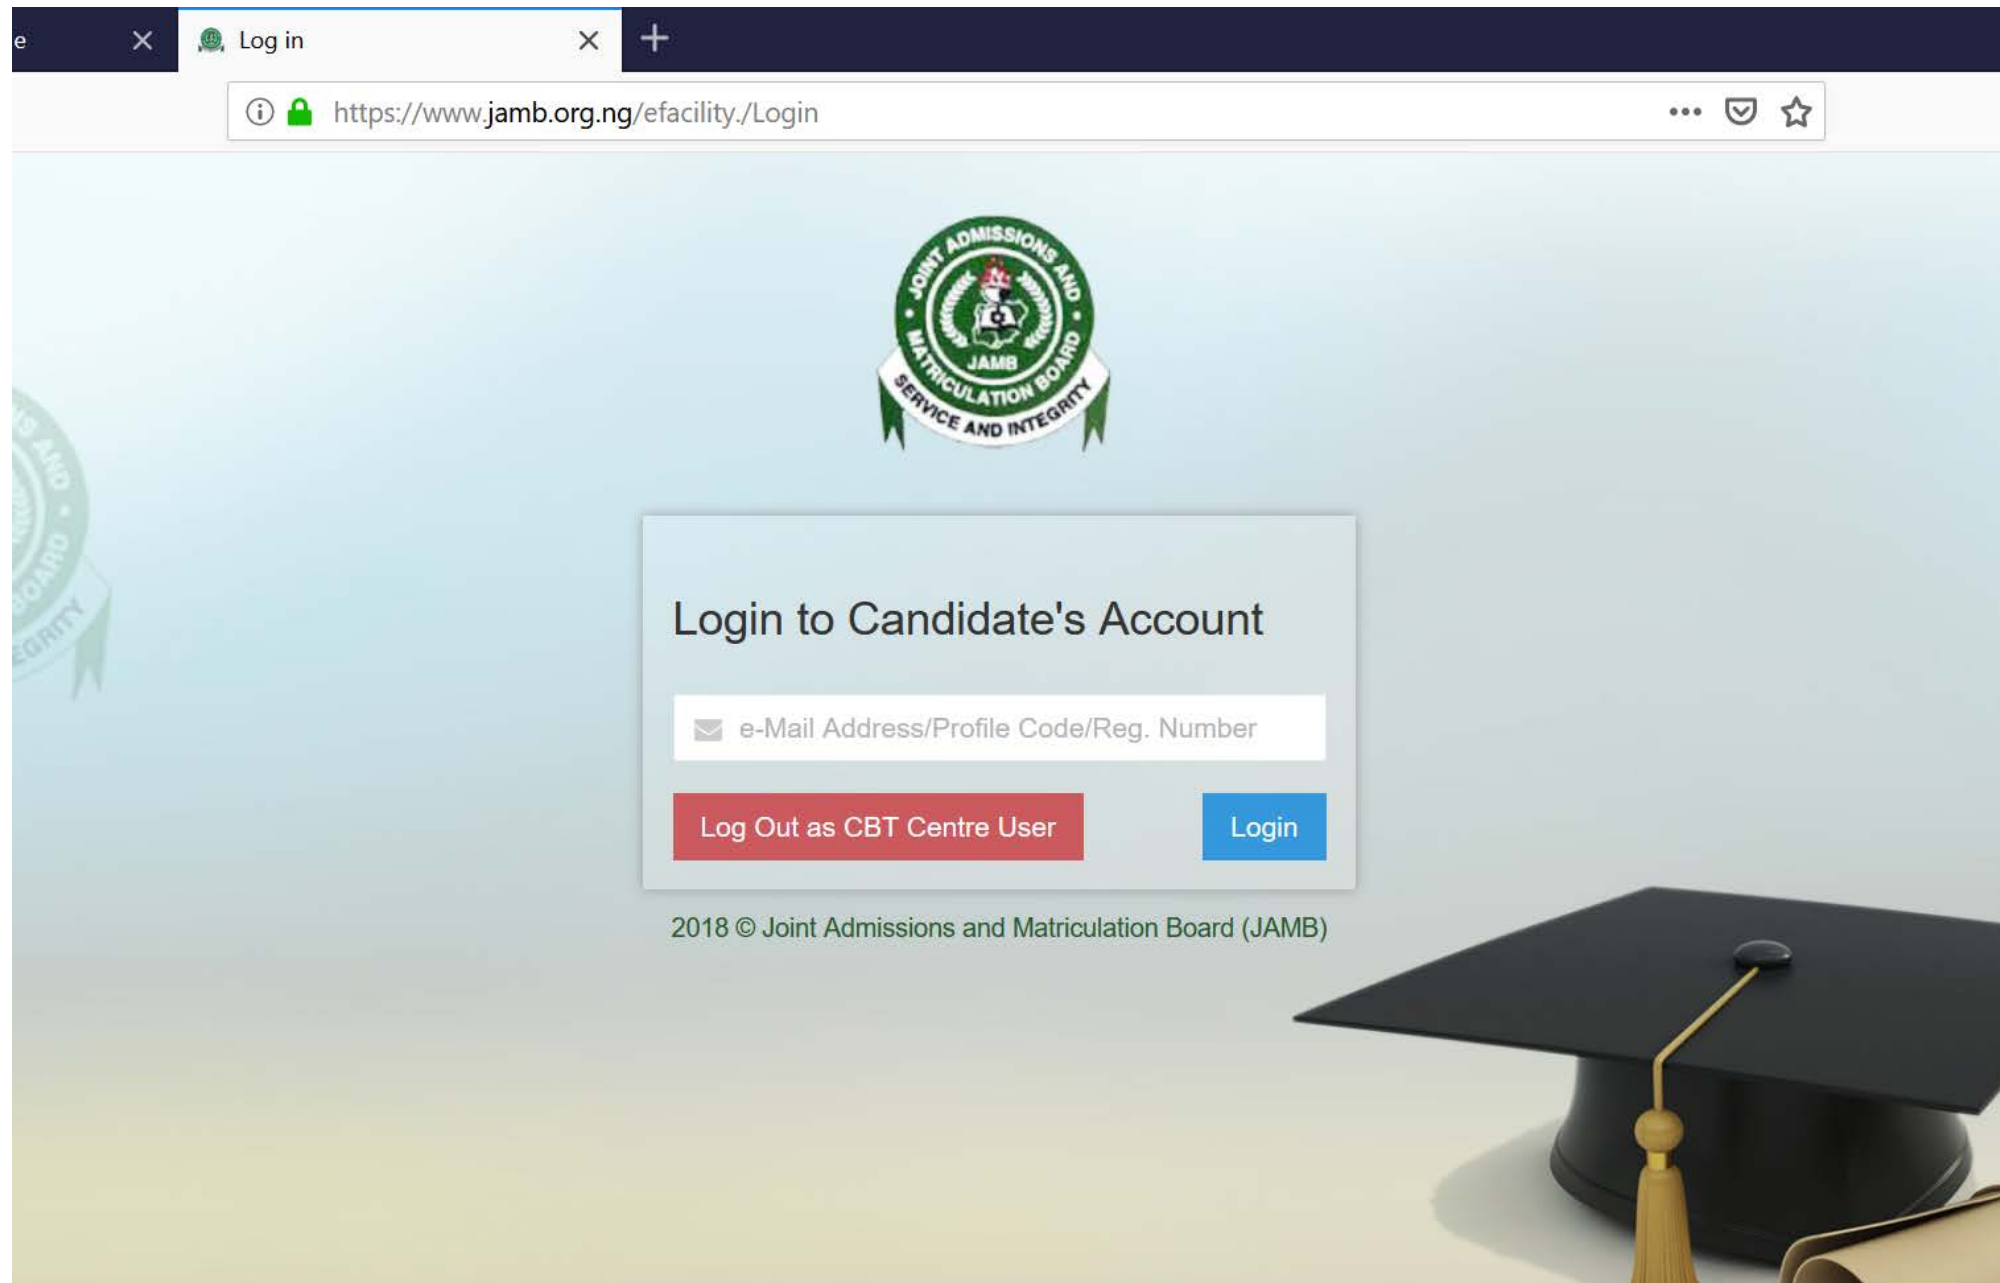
e

Log in

https://www.jamb.org.ng/efacility./Login

JOINT ADMISSIONS AND MATRICULATION BOARD
JAMB
SERVICE AND INTEGRITY

Login to Candidate's Account

e-Mail Address/Profile Code/Reg. Number

Log Out as CBT Centre User

Login

2018 © Joint Admissions and Matriculation Board (JAMB)